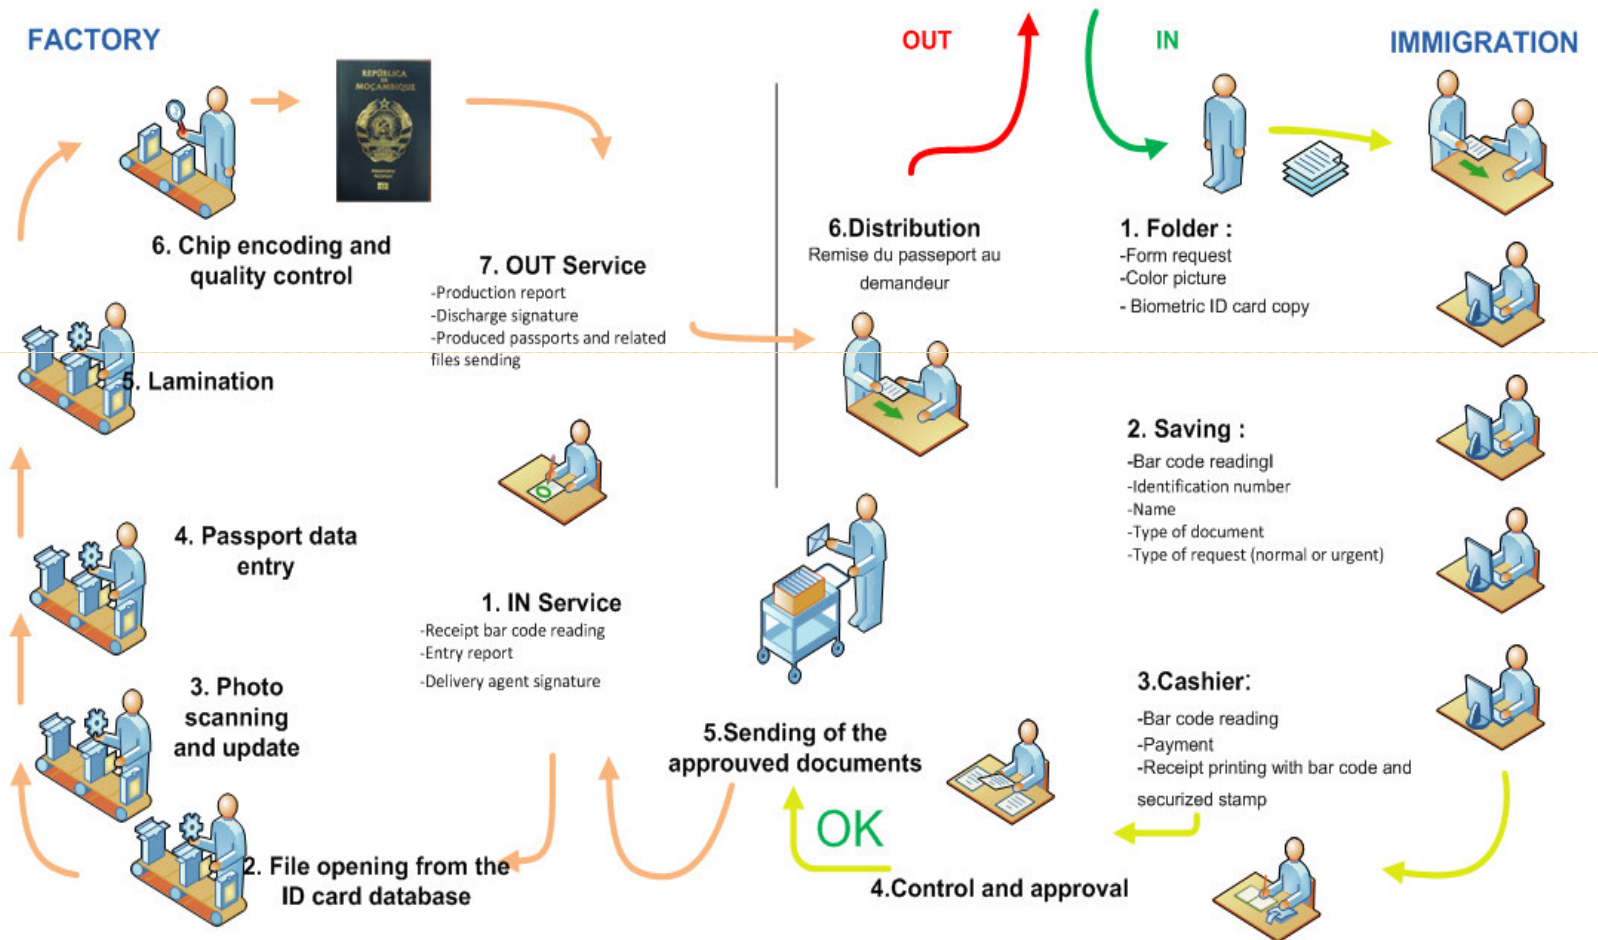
FACTORY

OUT

IN

IMMIGRATION

REPÚBLICA DE MOÇAMBIQUE

6. Chip encoding and quality control

7. OUT Service
-Production report
-Discharge signature
-Produced passports and related files sending

6.Distribution
Remise du passeport au demandeur

1. Folder :
-Form request
-Color picture
- Biometric ID card copy

5. Lamination

2. Saving :
-Bar code readingl
-Identification number
-Name
-Type of document
-Type of request (normal or urgent)

4. Passport data entry

1. IN Service
-Receipt bar code reading
-Entry report
-Delivery agent signature

3. Photo scanning and update

5.Sending of the approuved documents

3.Cashier:
-Bar code reading
-Payment
-Receipt printing with bar code and securized stamp

OK

2. File opening from the ID card database

4.Control and approval